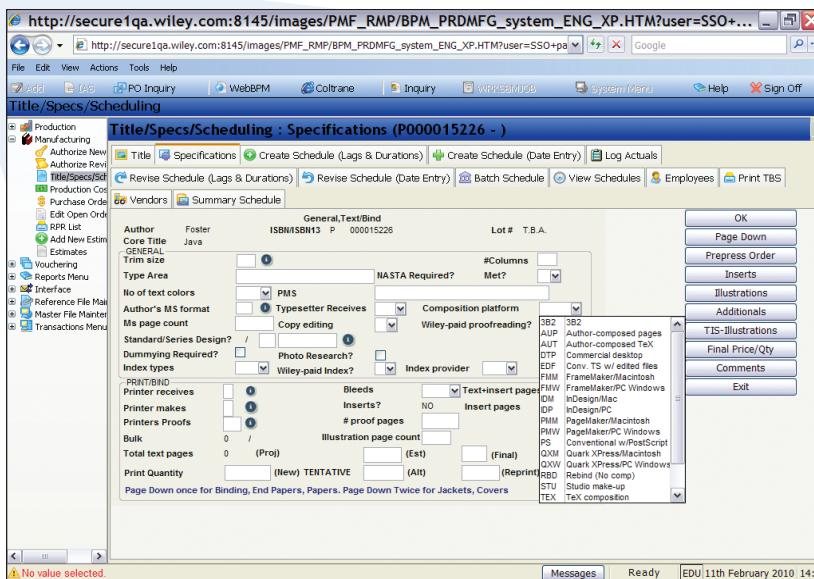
http://secure1qa.wiley.com:8145/images/PMF_RMP/BPM_PRDMFG_system_ENG_XP.HTM?user=SSO+...

http://secure1qa.wiley.com:8145/images/PMF_RMP/BPM_PRDMFG_system_ENG_XP.HTM?user=SSO+pa

Google

File Edit View Actions Tools Help

Add IAS PO Inquiry WebBPM Coltrane Inquiry WPRSBMIOB System Menu Help Sign Off

Title/Specs/Scheduling

Production
Manufacturing
Authorize New
Authorize Revi
Title/Specs/Sch
Production Cos
Purchase Orde
Edit Open Orde
RPR List
Add New Estim
Estimates
Vouchering
Reports Menu
Interface
Reference File Mai
Master File Mainter
Transactions Menu

Title/Specs/Scheduling : Specifications (P000015226 - )

Title | Specifications | Create Schedule (Lags & Durations) | Create Schedule (Date Entry) | Log Actuals
Revise Schedule (Lags & Durations) | Revise Schedule (Date Entry) | Batch Schedule | View Schedules | Employees | Print TBS
Vendors | Summary Schedule

General,Text/Bind

Author Foster ISBN/ISBN13 P 000015226 Lot # T.B.A.
Core Title Java

GENERAL
Trim size #Columns
Type Area NASTA Required? Met?
No of text colors PMS
Author's MS format Typesetter Receives Composition platform
Ms page count Copy editing Wiley-paid proofreading?
Standard/Series Design? /
Dummying Required? Photo Research?
Index types Wiley-paid Index? Index provider

PRINT/BIND
Printer receives Bleeds Text+insert pages
Printer makes Inserts? NO Insert pages
Printers Proofs # proof pages
Bulk 0 / Illustration page count
Total text pages 0 (Proj) (Est) (Final)
Print Quantity (New) TENTATIVE (Alt) (Reprint)

Page Down once for Binding, End Papers, Papers. Page Down Twice for Jackets, Covers

3B2 3B2
AUP Author-composed pages
AUT Author-composed TeX
DTP Commercial desktop
EDF Conv. TS w/ edited files
FMM FrameMaker/Macintosh
FMW FrameMaker/PC Windows
IDM InDesign/Mac
IDP InDesign/PC
PMM PageMaker/Macintosh
PMW PageMaker/PC Windows
PS Conventional w/PostScript
QXM Quark XPress/Macintosh
QXW Quark XPress/PC Windows
RBD Rebind (No comp)
STU Studio make-up
TEX TeX composition

OK
Page Down
Prepress Order
Inserts
Illustrations
Additionals
TIS-Illustrations
Final Price/Qty
Comments
Exit

No value selected. Messages Ready EDU 11th February 2010 14: